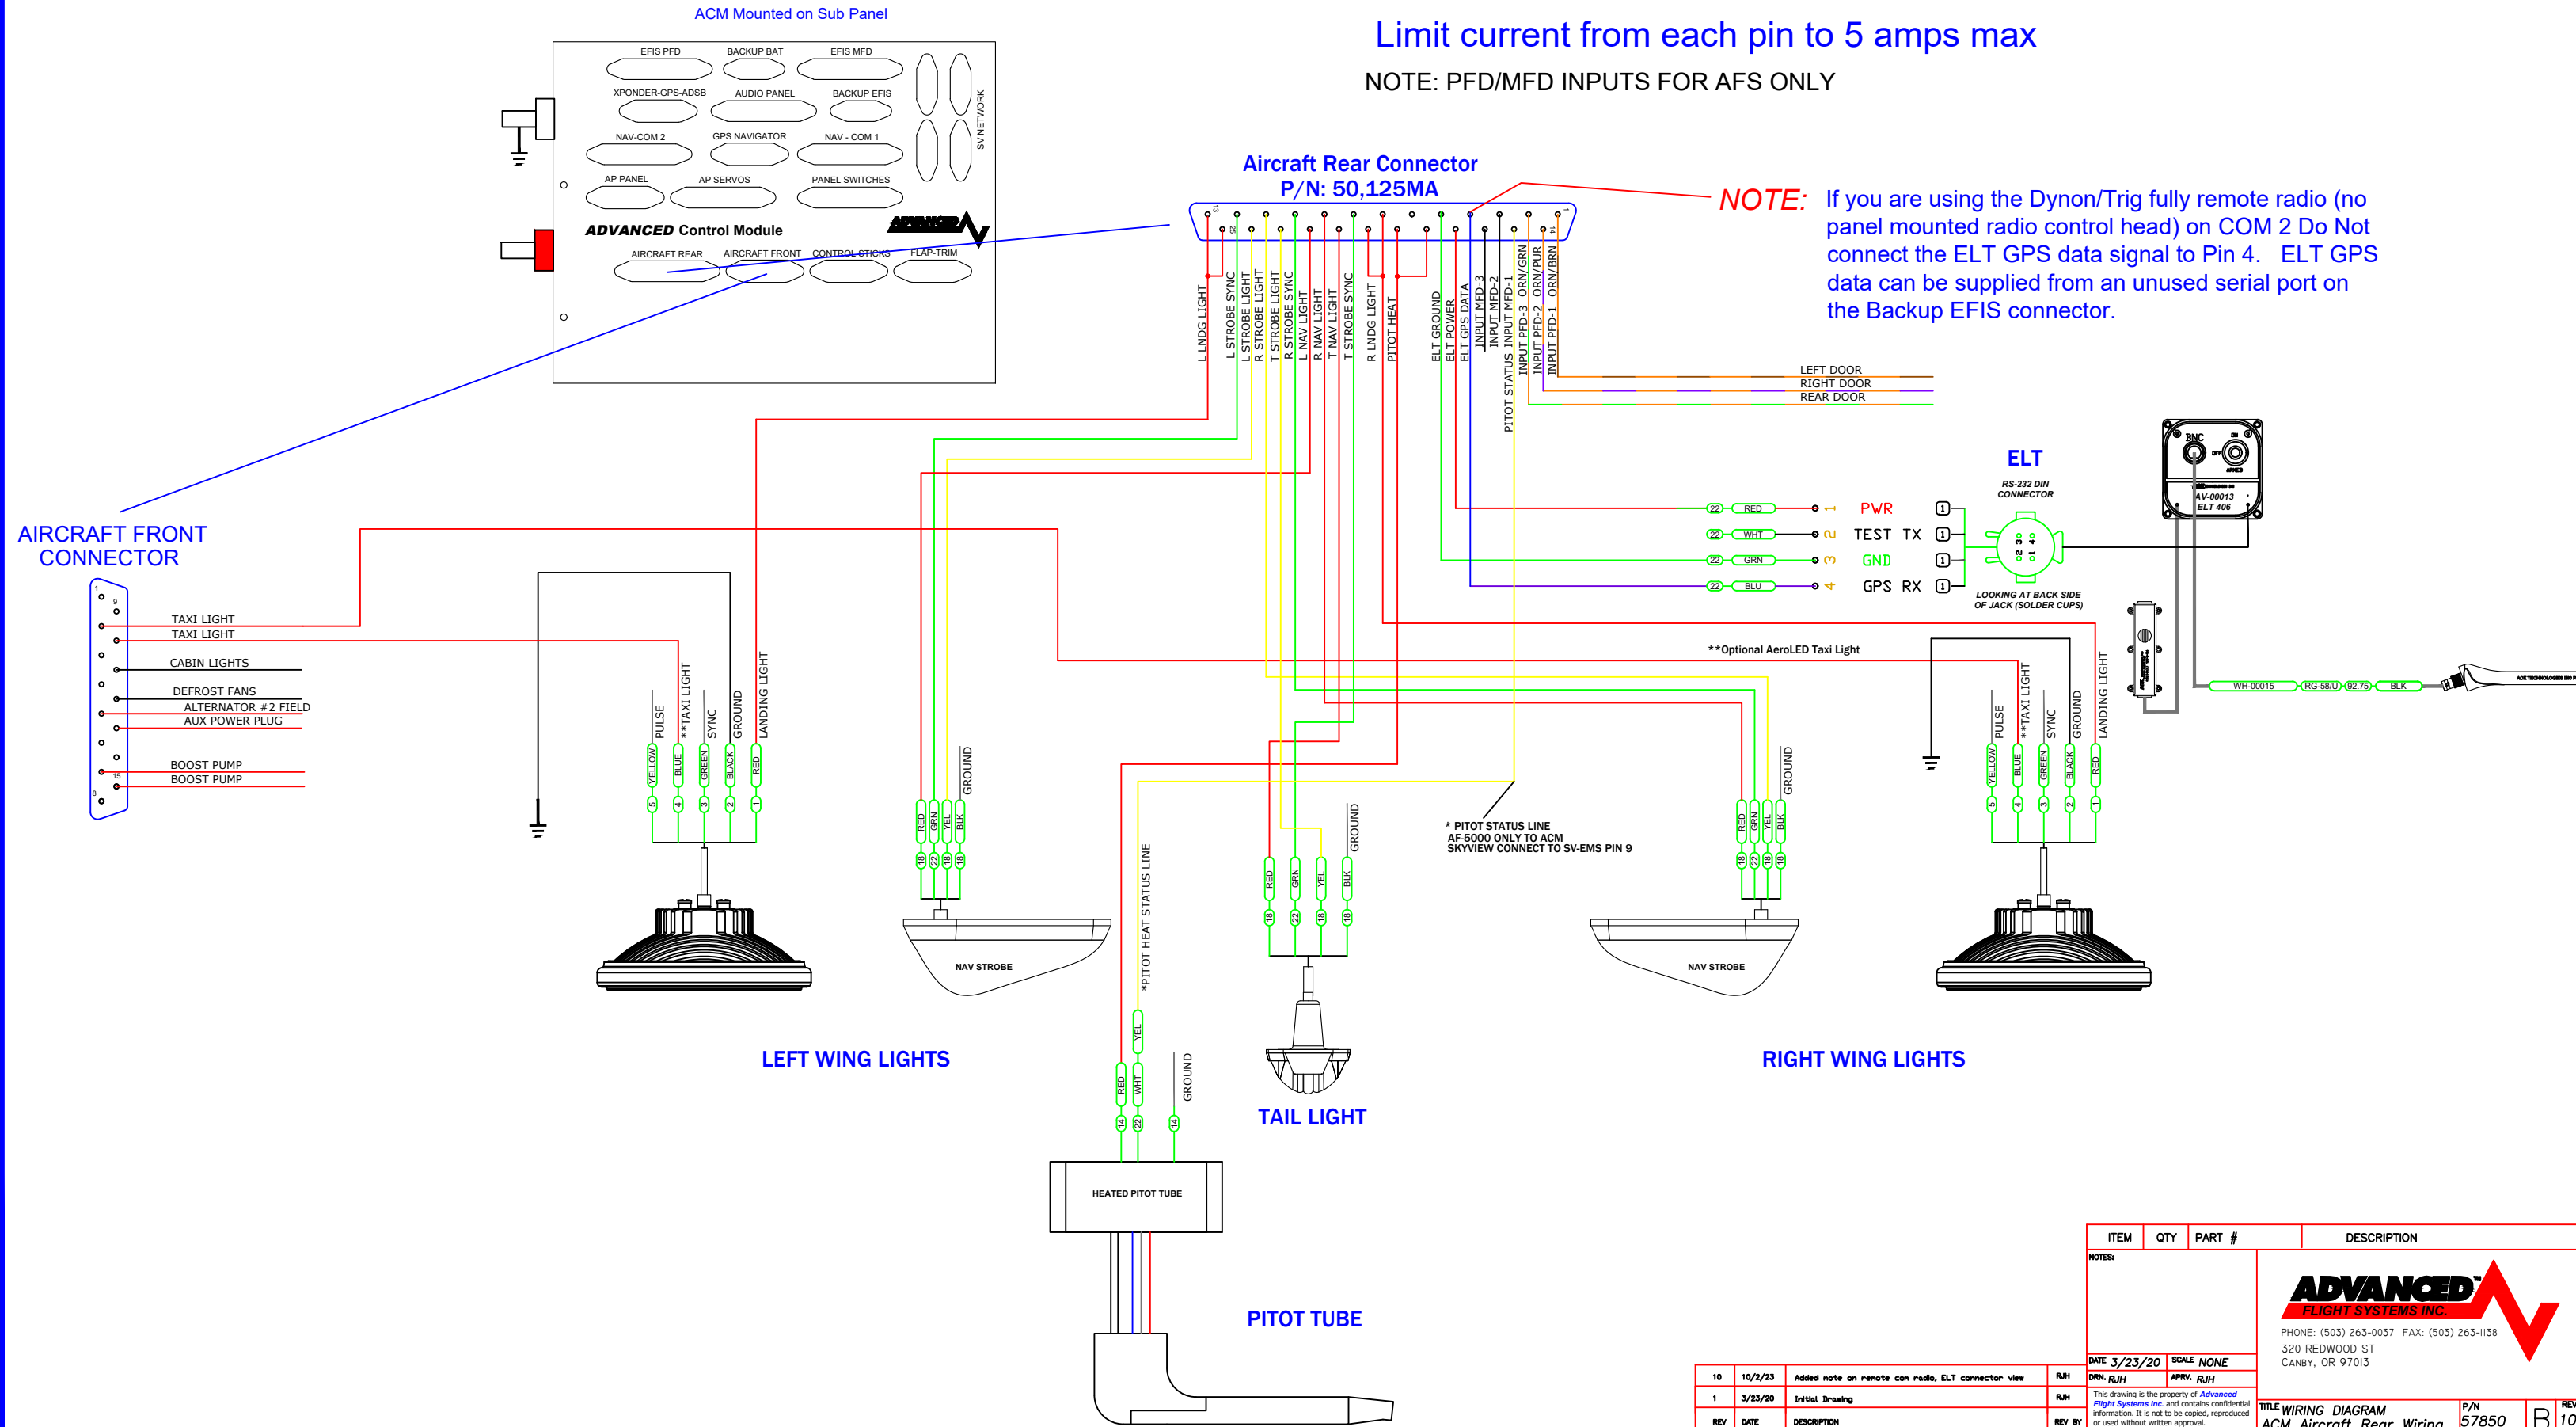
ACM Mounted on Sub Panel

EFIS PFD BACKUP BAT EFIS MFD
XPONDER-GPS-ADSB AUDIO PANEL BACKUP EFIS
NAV-COM 2 GPS NAVIGATOR NAV - COM 1
AP PANEL AP SERVOS PANEL SWITCHES
SV NETWORK
ADVANCED Control Module
AIRCRAFT REAR AIRCRAFT FRONT CONTROL STICKS FLAP-TRIM

Limit current from each pin to 5 amps max

NOTE: PFD/MFD INPUTS FOR AFS ONLY

Aircraft Rear Connector
P/N: 50,125MA

NOTE: If you are using the Dynon/Trig fully remote radio (no panel mounted radio control head) on COM 2 Do Not connect the ELT GPS data signal to Pin 4. ELT GPS data can be supplied from an unused serial port on the Backup EFIS connector.

L LNDG LIGHT
L STROBE SYNC
L STROBE LIGHT
R STROBE LIGHT
T STROBE LIGHT
R STROBE SYNC
L NAV LIGHT
R NAV LIGHT
T NAV LIGHT
T STROBE SYNC
R LNDG LIGHT
PITOT HEAT
ELT GROUND
ELT POWER
ELT GPS DATA
PITOT STATUS
INPUT MFD-3
INPUT MFD-2
INPUT MFD-1
INPUT PFD-3 ORN/GRN
INPUT PFD-2 ORN/PUR
INPUT PFD-1 ORN/BRN

LEFT DOOR
RIGHT DOOR
REAR DOOR

ELT
RS-232 DIN CONNECTOR
22 RED 1 PWR 1
22 WHT 2 TEST TX 1
22 GRN 3 GND 1
22 BLU 4 GPS RX 1
LOOKING AT BACK SIDE OF JACK (SOLDER CUPS)

BNC
AV-00013
ELT 406

WH-00015 RG-58/U 92.75 BLK

AIRCRAFT FRONT CONNECTOR
TAXI LIGHT
TAXI LIGHT
CABIN LIGHTS
DEFROST FANS
ALTERNATOR #2 FIELD
AUX POWER PLUG
BOOST PUMP
BOOST PUMP

PULSE **TAXI LIGHT SYNC GROUND LANDING LIGHT
YELLOW BLUE GREEN BLACK RED
5 4 3 2 1

GROUND
RED GRN YEL BLK
18 22 18 18
NAV STROBE

**Optional AeroLED Taxi Light

* PITOT STATUS LINE
AF-5000 ONLY TO ACM
SKYVIEW CONNECT TO SV-EMS PIN 9

GROUND
RED GRN YEL BLK
18 22 18 18

*PITOT HEAT STATUS LINE
YEL
RED WHT GROUND
14 22 14
HEATED PITOT TUBE

LEFT WING LIGHTS
TAIL LIGHT
RIGHT WING LIGHTS
PITOT TUBE

ITEM QTY PART # DESCRIPTION
NOTES:
ADVANCED FLIGHT SYSTEMS INC.
PHONE: (503) 263-0037 FAX: (503) 263-1138
320 REDWOOD ST
CANBY, OR 97013
DATE 3/23/20 SCALE NONE
DRN. RJH APRV. RJH
This drawing is the property of Advanced Flight Systems Inc. and contains confidential information. It is not to be copied, reproduced or used without written approval.
10 10/2/23 Added note on remote com radio, ELT connector view RJH
1 3/23/20 Initial Drawing RJH
REV DATE DESCRIPTION REV BY
TITLE WIRING DIAGRAM
ACM Aircraft Rear Wiring
P/N 57850 B REV 10